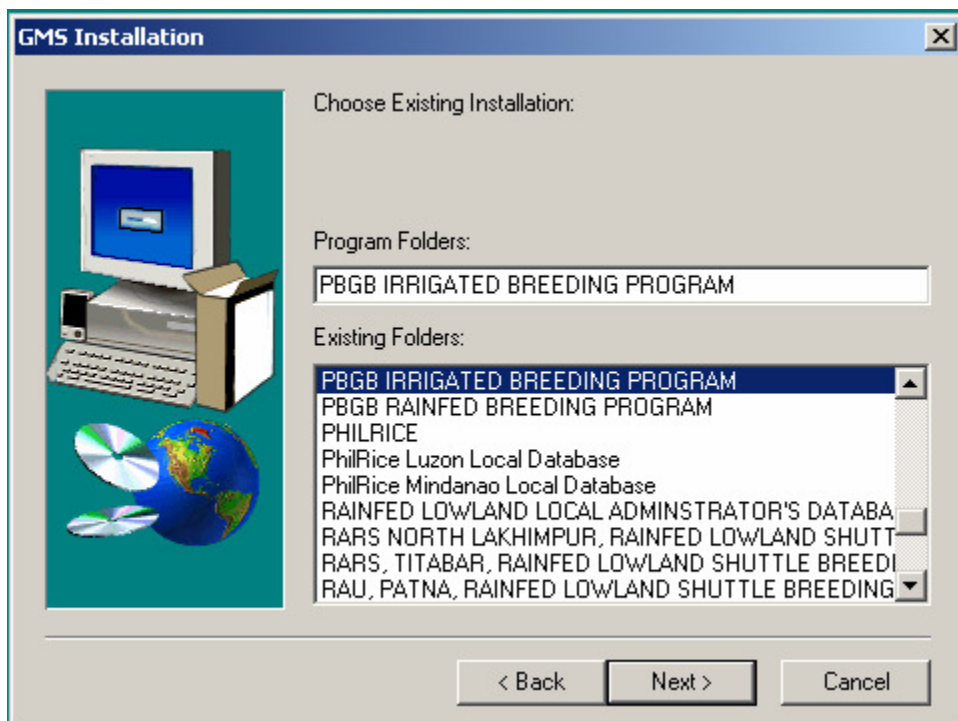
GMS Installation

Choose Existing Installation:

Program Folders:

PBGB IRRIGATED BREEDING PROGRAM

Existing Folders:

PBGB IRRIGATED BREEDING PROGRAM
PBGB RAINFED BREEDING PROGRAM
PHILRICE
PhilRice Luzon Local Database
PhilRice Mindanao Local Database
RAINFED LOWLAND LOCAL ADMINSTRATOR'S DATABA
RARS NORTH LAKHIMPUR, RAINFED LOWLAND SHUTT
RARS, TITABAR, RAINFED LOWLAND SHUTTLE BREEDI
RAU, PATNA, RAINFED LOWLAND SHUTTLE BREEDING

< Back | Next > | Cancel